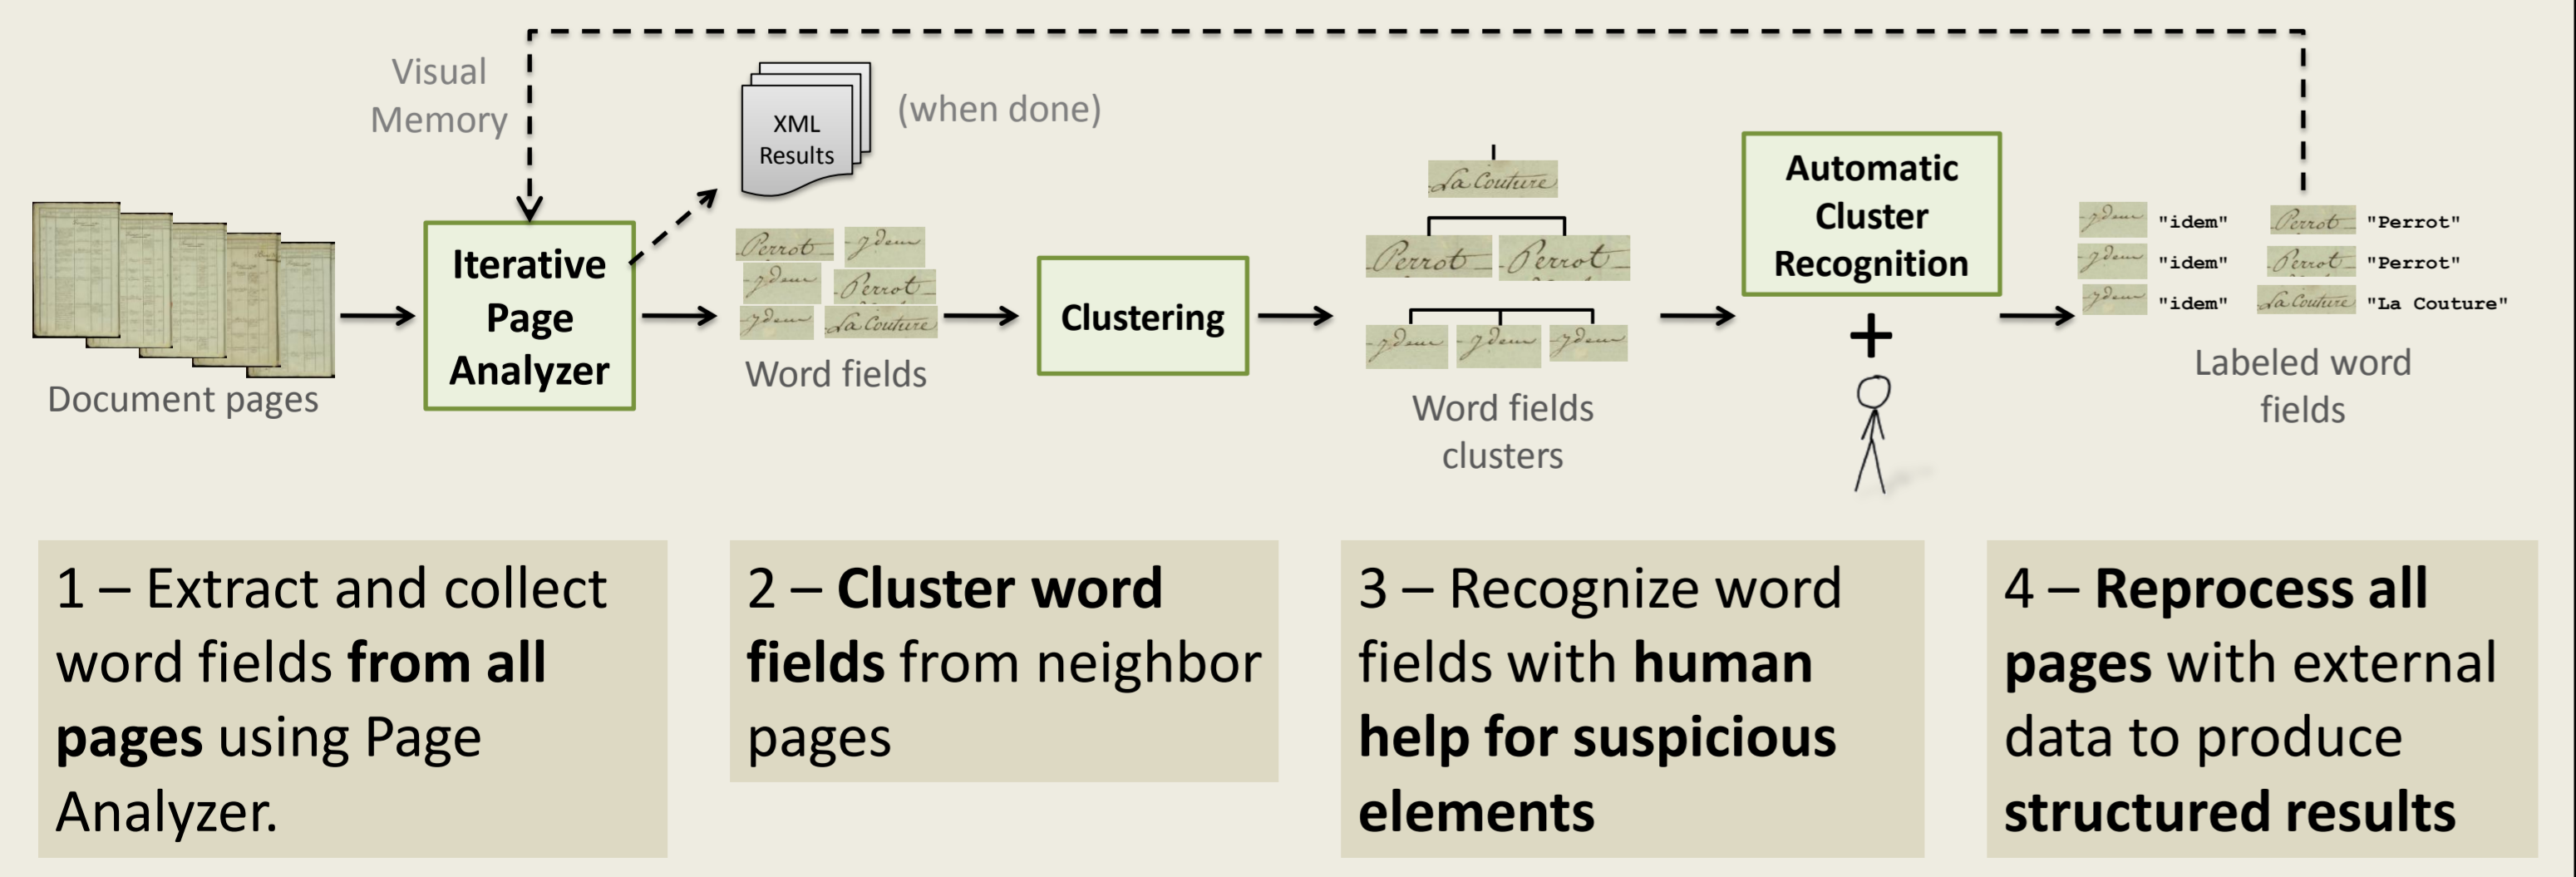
Visual Memory

XML Results

(when done)

Document pages

Iterative Page Analyzer

Perrot Idem Idem Perrot Idem La Couture

Word fields

Clustering

La Couture

Perrot Perrot

Idem Idem Idem

Word fields clusters

Automatic Cluster Recognition

+

Idem "idem" Perrot "Perrot"
Idem "idem" Perrot "Perrot"
Idem "idem" La Couture "La Couture"

Labeled word fields

1 – Extract and collect word fields **from all pages** using Page Analyzer.

2 – **Cluster word fields** from neighbor pages

3 – Recognize word fields with **human help for suspicious elements**

4 – **Reprocess all pages** with external data to produce **structured results**